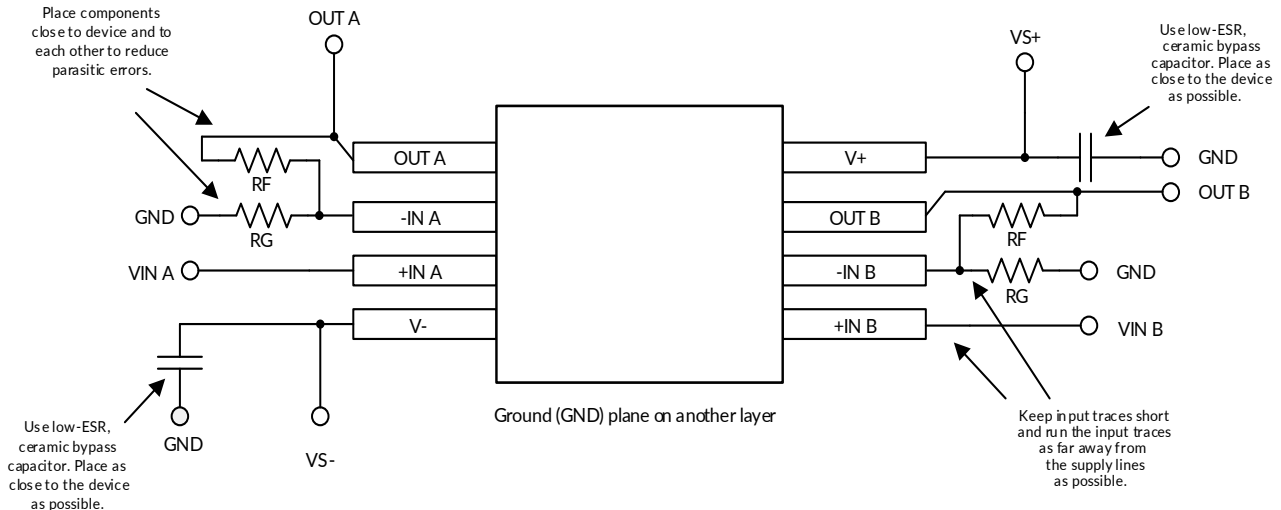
Place components close to device and to each other to reduce parasitic errors.

OUT A

VS+

Use low-ESR, ceramic bypass capacitor. Place as close to the device as possible.

OUT A

V+

GND

RF

OUT B

OUT B

GND

-IN A

RF

RG

VIN A

+IN A

-IN B

GND

RG

V-

+IN B

VIN B

Use low-ESR, ceramic bypass capacitor. Place as close to the device as possible.

GND

VS-

Ground (GND) plane on another layer

Keep input traces short and run the input traces as far away from the supply lines as possible.